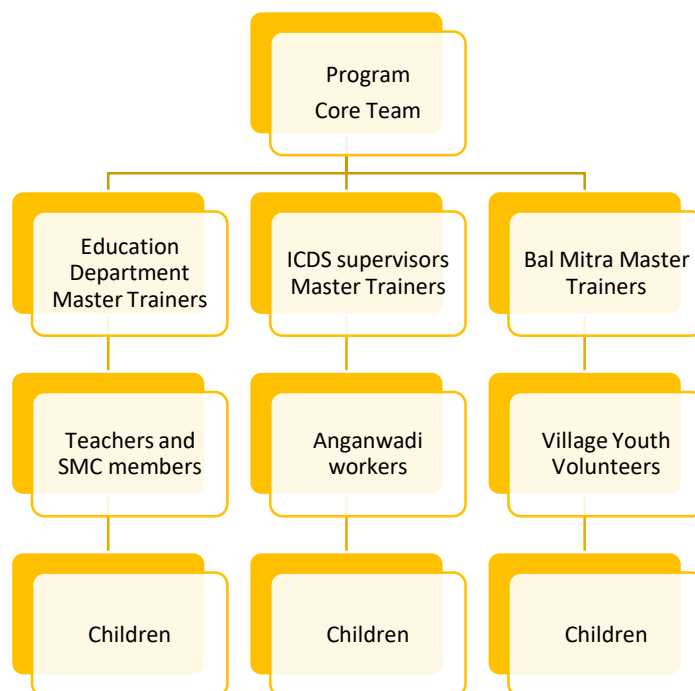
Program
Core Team

Education Department Master Trainers

ICDS supervisors Master Trainers

Bal Mitra Master Trainers

Teachers and SMC members

Anganwadi workers

Village Youth Volunteers

Children

Children

Children